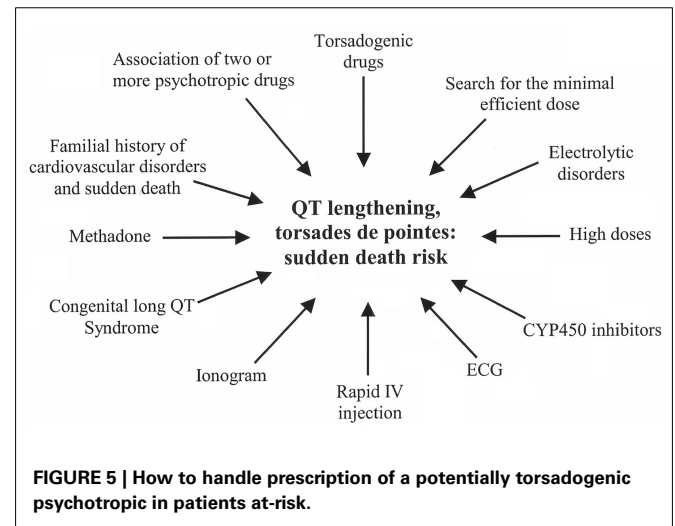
Association of two or more psychotropic drugs

Torsadogenic drugs

Search for the minimal efficient dose

Familial history of cardiovascular disorders and sudden death

Electrolytic disorders

QT lengthening, torsades de pointes: sudden death risk

Methadone

High doses

Congenital long QT Syndrome

CYP450 inhibitors

Ionogram

Rapid IV injection

ECG

FIGURE 5 | How to handle prescription of a potentially torsadogenic psychotropic in patients at-risk.